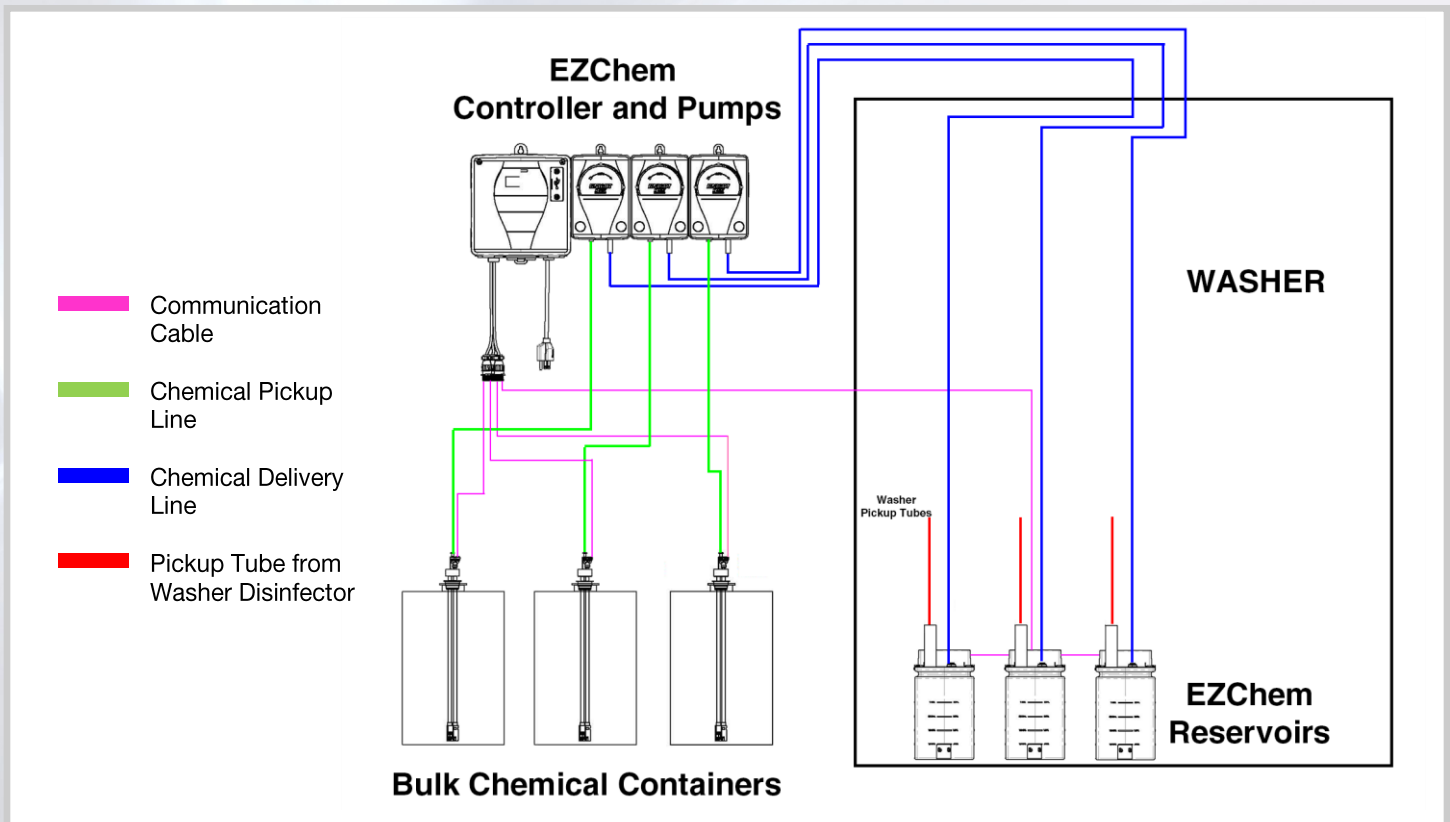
EZChem
Controller and Pumps

Communication Cable

Chemical Pickup Line

Chemical Delivery Line

Pickup Tube from Washer Disinfector

WASHER

Washer Pickup Tubes

EZChem Reservoirs

Bulk Chemical Containers